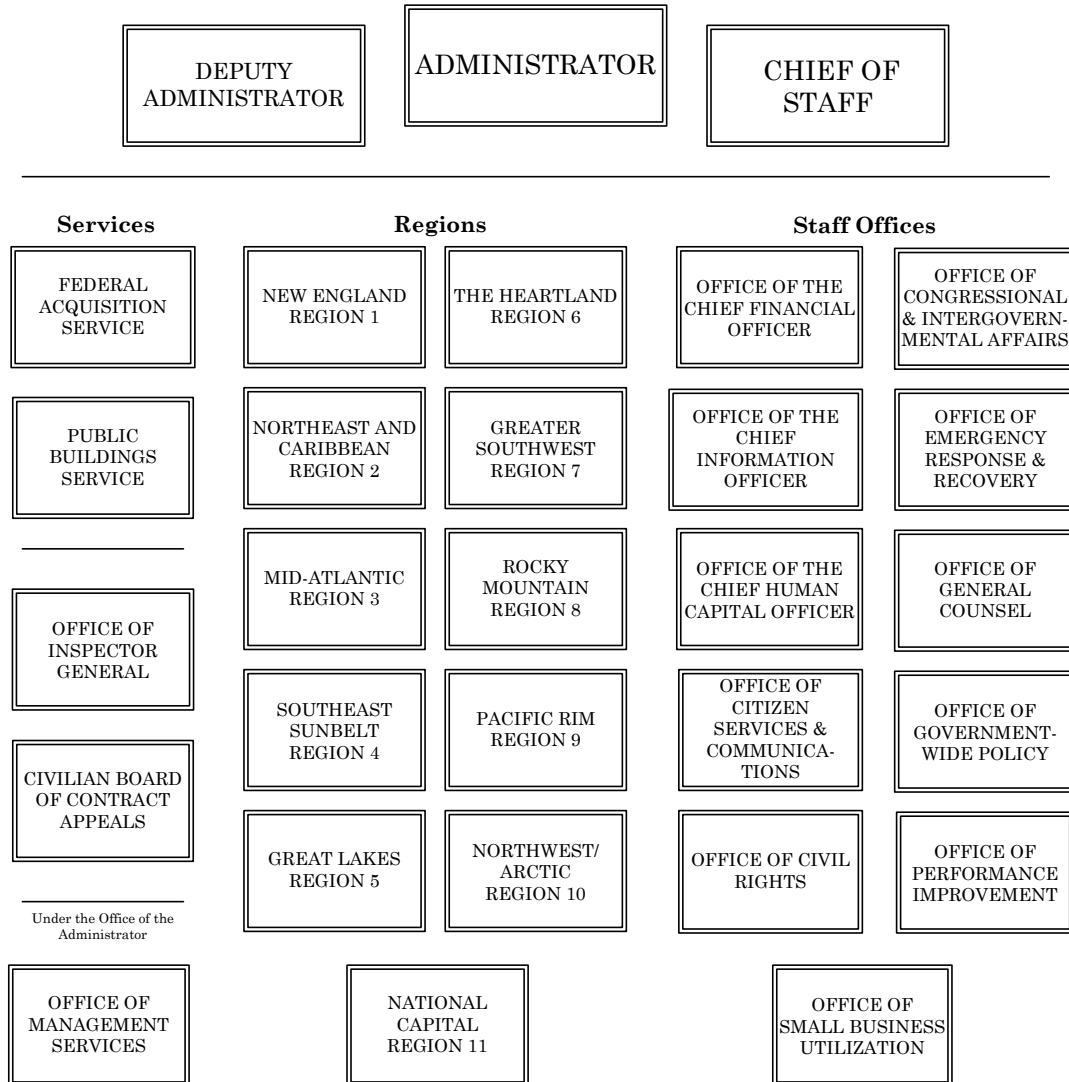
DEPUTY ADMINISTRATOR

ADMINISTRATOR

CHIEF OF STAFF

Services

FEDERAL ACQUISITION SERVICE

PUBLIC BUILDINGS SERVICE

OFFICE OF INSPECTOR GENERAL

CIVILIAN BOARD OF CONTRACT APPEALS

Regions

NEW ENGLAND REGION 1

THE HEARTLAND REGION 6

NORTHEAST AND CARIBBEAN REGION 2

GREATER SOUTHWEST REGION 7

MID-ATLANTIC REGION 3

ROCKY MOUNTAIN REGION 8

SOUTHEAST SUNBELT REGION 4

PACIFIC RIM REGION 9

GREAT LAKES REGION 5

NORTHWEST/ ARCTIC REGION 10

Staff Offices

OFFICE OF THE CHIEF FINANCIAL OFFICER

OFFICE OF CONGRESSIONAL & INTERGOVERNMENTAL AFFAIRS

OFFICE OF THE CHIEF INFORMATION OFFICER

OFFICE OF EMERGENCY RESPONSE & RECOVERY

OFFICE OF THE CHIEF HUMAN CAPITAL OFFICER

OFFICE OF GENERAL COUNSEL

OFFICE OF CITIZEN SERVICES & COMMUNICATIONS

OFFICE OF GOVERNMENT-WIDE POLICY

OFFICE OF CIVIL RIGHTS

OFFICE OF PERFORMANCE IMPROVEMENT

Under the Office of the Administrator

OFFICE OF MANAGEMENT SERVICES

NATIONAL CAPITAL REGION 11

OFFICE OF SMALL BUSINESS UTILIZATION